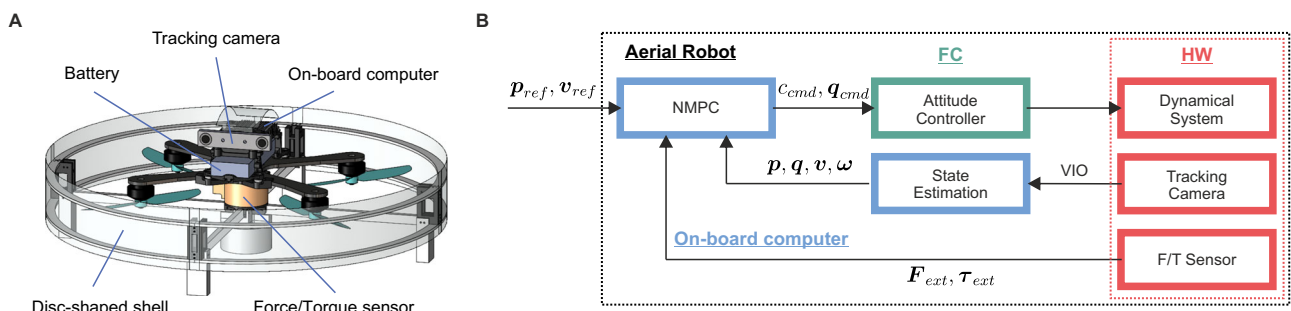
A

Tracking camera

Battery

On-board computer

Disc-shaped shell

Force/Torque sensor

B

Aerial Robot

FC

HW

$\boldsymbol{p}_{ref}, \boldsymbol{v}_{ref}$

NMPC

$c_{cmd}, \boldsymbol{q}_{cmd}$

Attitude Controller

Dynamical System

$\boldsymbol{p}, \boldsymbol{q}, \boldsymbol{v}, \boldsymbol{\omega}$

State Estimation

VIO

Tracking Camera

On-board computer

F/T Sensor

$\boldsymbol{F}_{ext}, \boldsymbol{\tau}_{ext}$